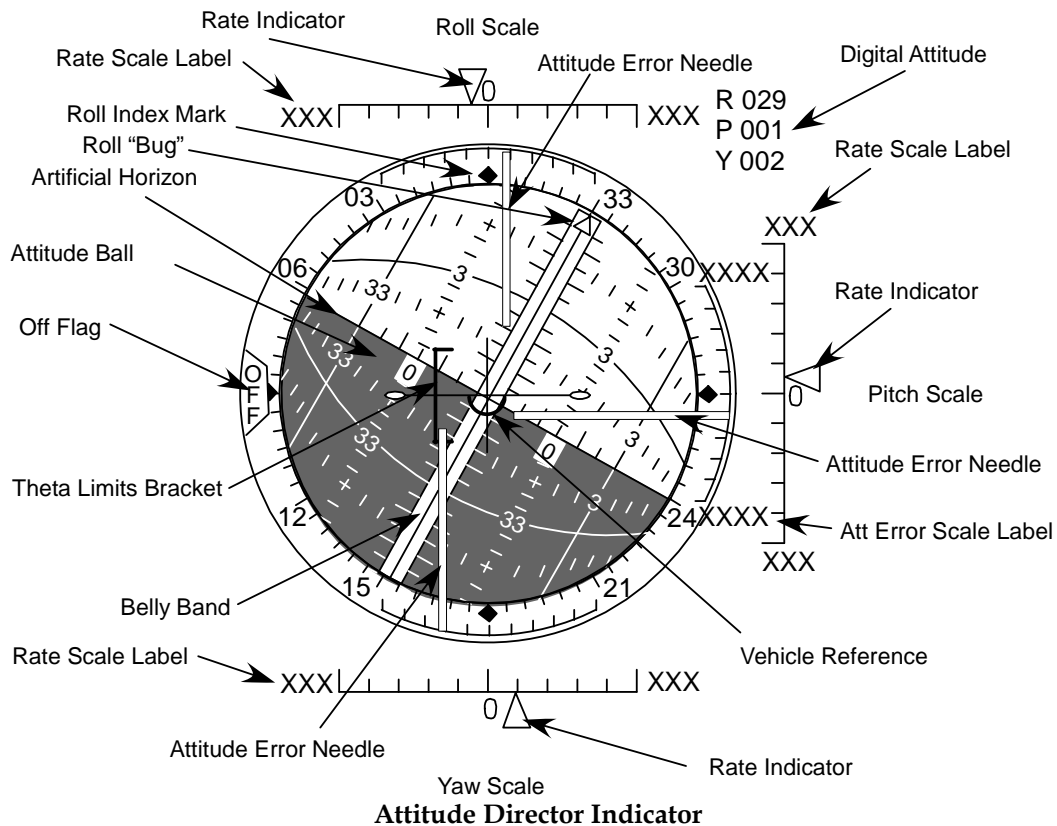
Rate Indicator

Roll Scale

Rate Scale Label

Attitude Error Needle

Digital Attitude

XXX

0

XXX

R 029
P 001
Y 002

Roll Index Mark

Roll "Bug"

Rate Scale Label

Artificial Horizon

03

33

XXX

Attitude Ball

06

33

3

30

XXXX

Rate Indicator

Off Flag

33

0

3

OFF

0

Pitch Scale

33

0

3

Attitude Error Needle

Theta Limits Bracket

12

33

3

24

XXXX

Att Error Scale Label

XXX

15

21

Belly Band

Rate Scale Label

XXX

XXX

Vehicle Reference

0

Attitude Error Needle

Rate Indicator

Yaw Scale

Attitude Director Indicator